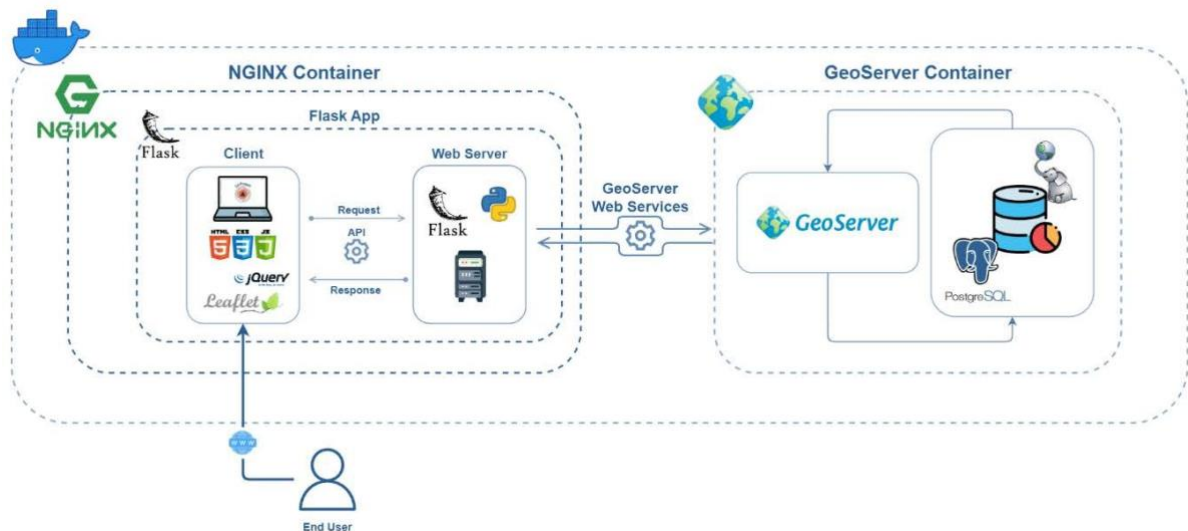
NGINX Container

NGINX

Flask App

Flask

Client

HTML CSS JS

jQuery

Leaflet

Request

API

Response

Web Server

Flask

GeoServer Web Services

GeoServer Container

GeoServer

PostgreSQL

www

End User